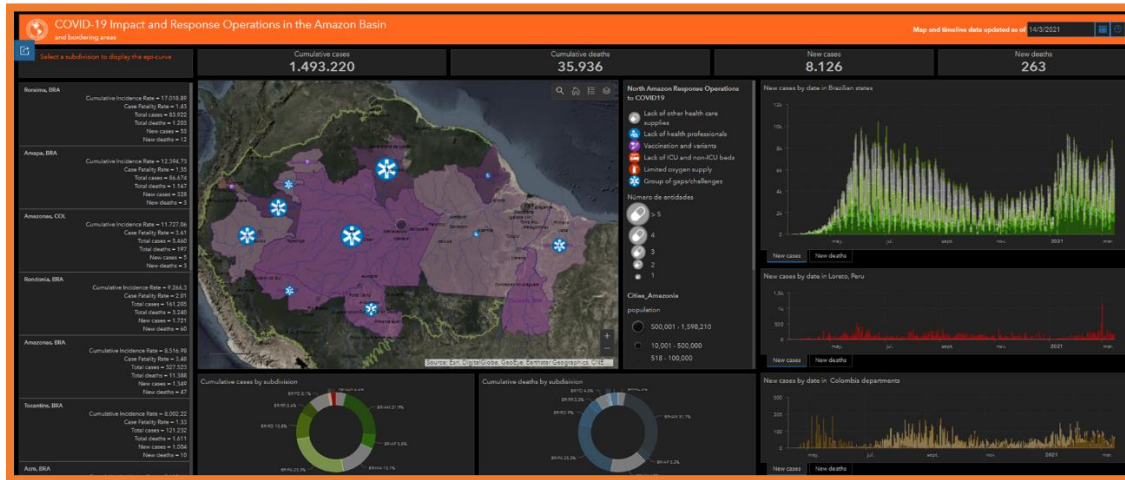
COVID-19 Impact and Response Operations in the Amazon Basin
and bordering areas

Map and timeline data updated as of 14/3/2021

Select a subdivision to display the epi-curve

Cumulative cases
1.493.220

Cumulative deaths
35.936

New cases
8.126

New deaths
263

Roraima, BRA
Cumulative Incidence Rate = 17.010.89
Case Fatality Rate = 1.45
Total cases = 83.922
Total deaths = 1.203
New cases = 53
New deaths = 12

Amapa, BRA
Cumulative Incidence Rate = 12.394.75
Case Fatality Rate = 1.35
Total cases = 86.674
Total deaths = 1.167
New cases = 328
New deaths = 3

Amazonas, COL
Cumulative Incidence Rate = 11.727.56
Case Fatality Rate = 3.61
Total cases = 5.460
Total deaths = 197
New cases = 5
New deaths = 3

Rondonia, BRA
Cumulative Incidence Rate = 9.266.3
Case Fatality Rate = 2.01
Total cases = 161.205
Total deaths = 3.240
New cases = 1.721
New deaths = 60

Amazonas, BRA
Cumulative Incidence Rate = 8.516.98
Case Fatality Rate = 3.48
Total cases = 327.525
Total deaths = 11.388
New cases = 1.549
New deaths = 47

Tocantins, BRA
Cumulative Incidence Rate = 8.002.22
Case Fatality Rate = 1.33
Total cases = 121.232
Total deaths = 1.611
New cases = 1.004
New deaths = 10

Acre, BRA

North Amazon Response Operations to COVID19
Lack of other health care supplies
Lack of health professionals
Vaccination and variants
Lack of ICU and non-ICU beds
Limited oxygen supply
Group of gaps/challenges

Número de entidades
> 5
4
3
2
1

Cities_Amazonia
population
500,001 - 1,598,210
10,001 - 500,000
518 - 100,000

Source: Esri, DigitalGlobe, GeoEye, Earthstar Geographics, CNES

New cases by date in Brazilian states
may. jul. sept. nov. 2021 mar.
New cases | New deaths

New cases by date in Loreto, Peru
New cases | New deaths

New cases by date in Colombia departments
may. jul. sept. nov. 2021 mar.
New cases | New deaths

Cumulative cases by subdivision
BR-AM 21.9%
BR-AP 5.8%
BR-MA 13.1%
BR-PA 25.3%
BR-RO 10.8%
BR-RR 5.6%
BR-TO 8.1%

Cumulative deaths by subdivision
BR-AM 31.7%
BR-AP 3.2%
BR-PA 35.3%
BR-RO 9%
BR-RR 3.3%
BR-TO 4.5%